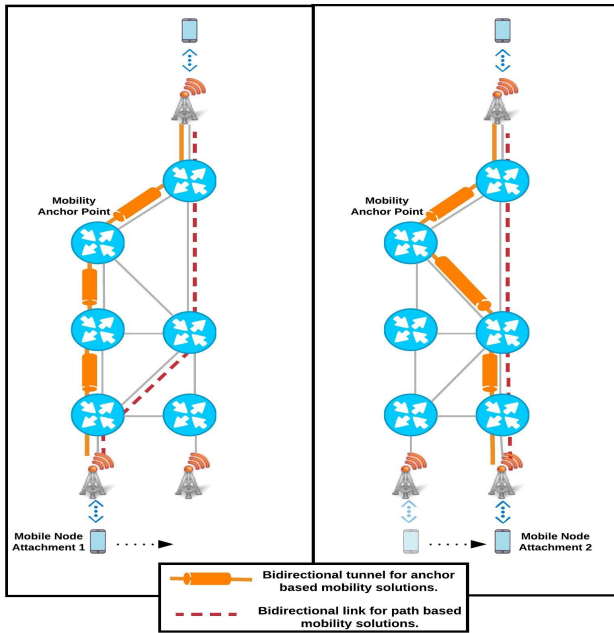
Mobility Anchor Point

Mobile Node Attachment 1

Mobility Anchor Point

Mobile Node Attachment 2

Bidirectional tunnel for anchor based mobility solutions.

Bidirectional link for path based mobility solutions.